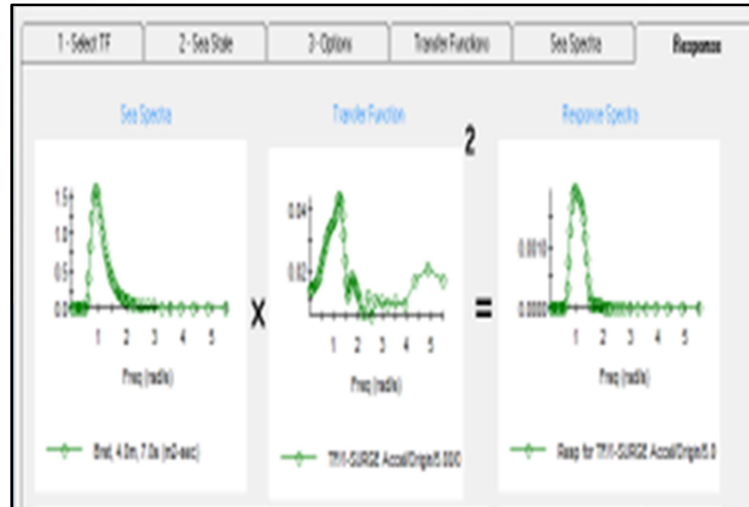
1 - Select TF | 2 - Sea State | 3 - Options | Transfer Functions | Sea Spectra | Response

Sea Spectra

1.5
1.0
0.5
0.0
1 2 3 4 5
Freq (rad/s)
Bret, 4.0m, 7.0s (m2-sec)

X

Transfer Function

2

0.04
0.02
1 2 3 4 5
Freq (rad/s)
TF1-SURGE AccelOrigin5.000

=

Response Spectra

0.0010
0.0000
1 2 3 4 5
Freq (rad/s)
Resp for TF1-SURGE AccelOrigin5.0